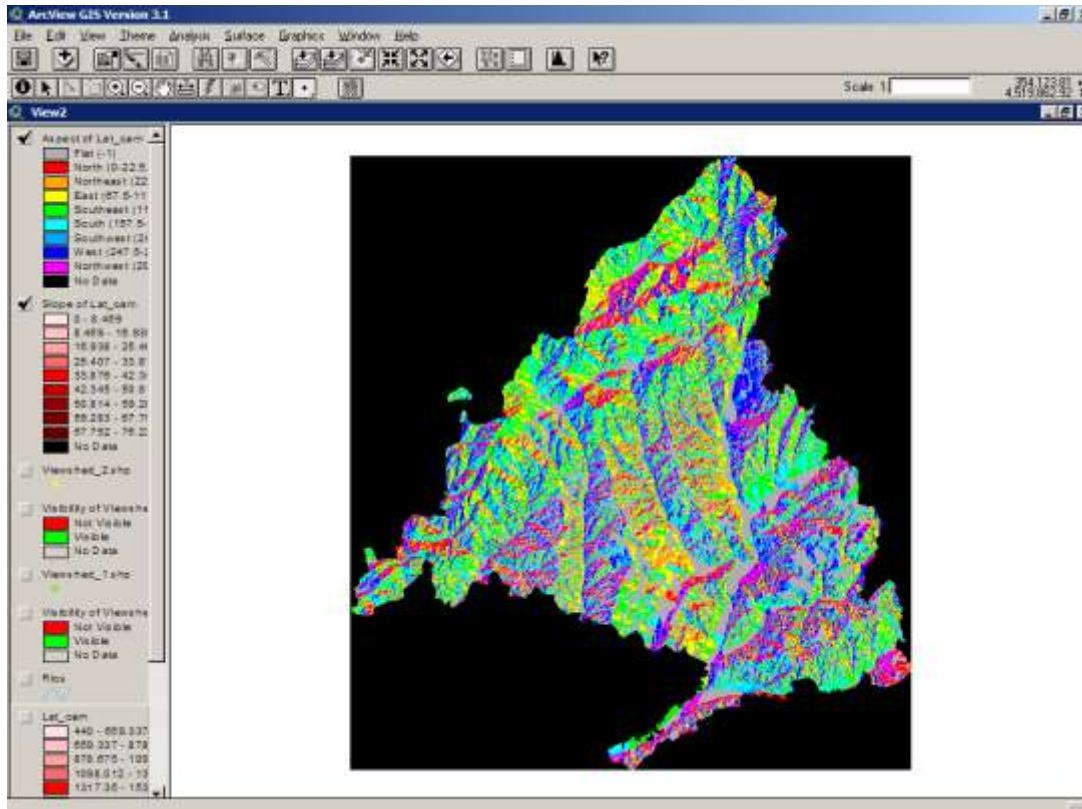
ArcView GIS Version 3.1
File Edit View Theme Analysis Surface Graphics Window Help
Scale 1:
354,123.81
4,515,862.32
View2
Aspect of Lat_cam
Flat (-1)
North (0-22.5
Northeast (22
East (67.5-11
Southeast (11
South (157.5-
Southwest (2
West (247.5-2
Northwest (29
No Data
Slope of Lat_cam
0 - 8.469
8.469 - 16.93
16.938 - 25.4
25.407 - 33.8
33.876 - 42.3
42.345 - 50.8
50.814 - 59.2
59.283 - 67.7
67.752 - 76.2
No Data
Viewshed_2.shp
Visibility of Viewshe
Not Visible
Visible
No Data
Viewshed_1.shp
Visibility of Viewshe
Not Visible
Visible
No Data
Rios
Lat_cam
440 - 659.337
659.337 - 878
878.675 - 109
1098.012 - 13
1317.35 - 153